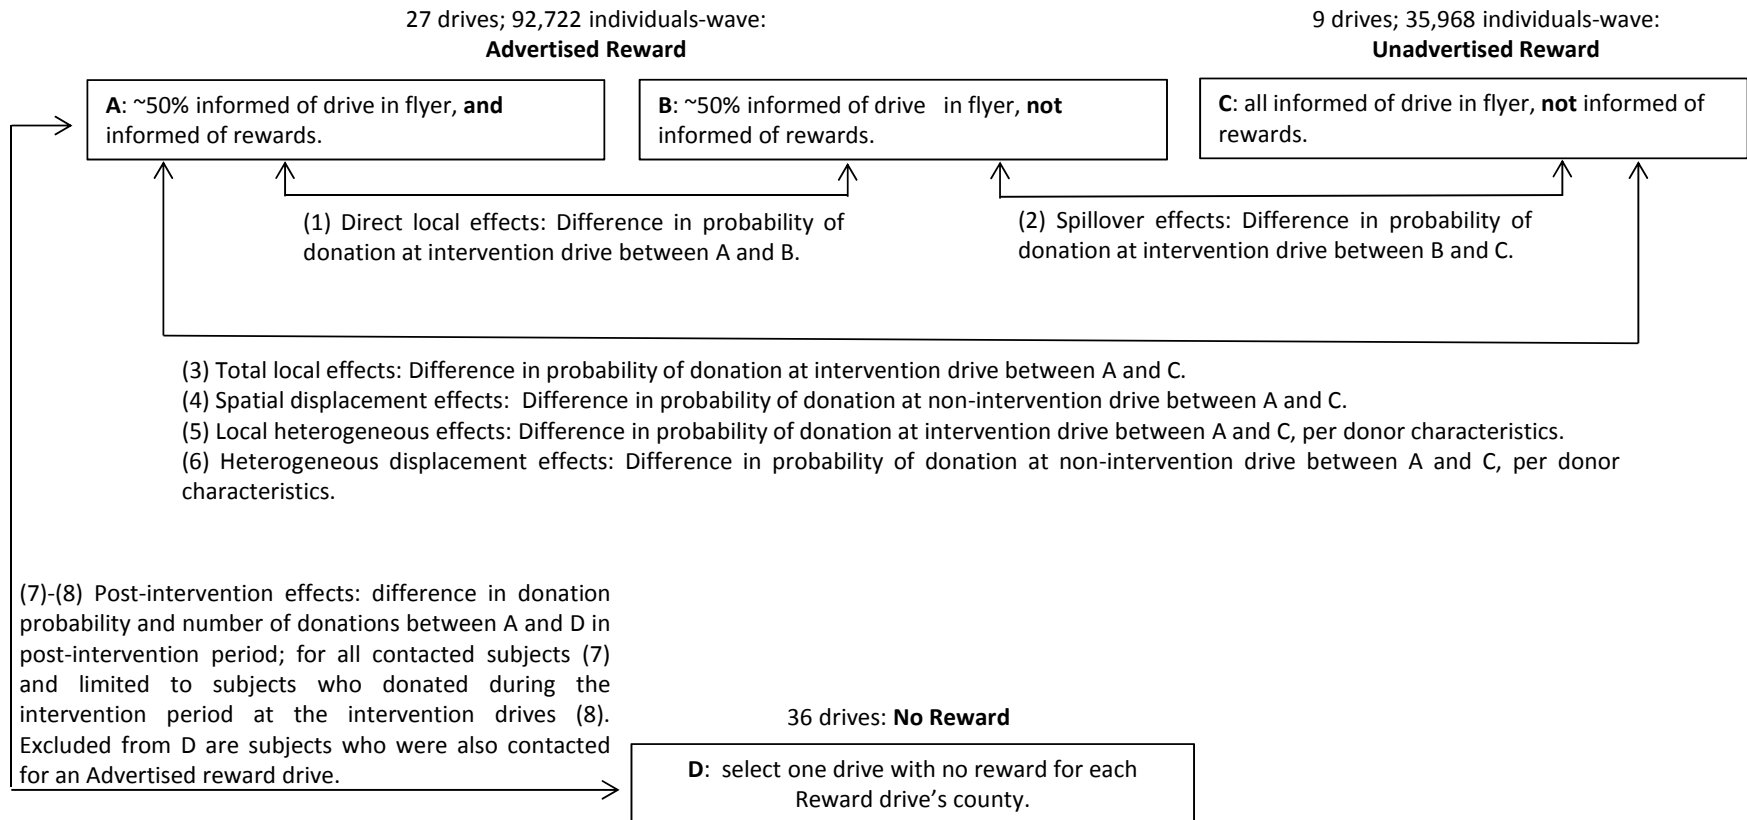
27 drives; 92,722 individuals-wave:
**Advertised Reward**

9 drives; 35,968 individuals-wave:
**Unadvertised Reward**

**A**: ~50% informed of drive in flyer, **and** informed of rewards.

**B**: ~50% informed of drive in flyer, **not** informed of rewards.

**C**: all informed of drive in flyer, **not** informed of rewards.

(1) Direct local effects: Difference in probability of donation at intervention drive between A and B.

(2) Spillover effects: Difference in probability of donation at intervention drive between B and C.

(3) Total local effects: Difference in probability of donation at intervention drive between A and C.
(4) Spatial displacement effects: Difference in probability of donation at non-intervention drive between A and C.
(5) Local heterogeneous effects: Difference in probability of donation at intervention drive between A and C, per donor characteristics.
(6) Heterogeneous displacement effects: Difference in probability of donation at non-intervention drive between A and C, per donor characteristics.

(7)-(8) Post-intervention effects: difference in donation probability and number of donations between A and D in post-intervention period; for all contacted subjects (7) and limited to subjects who donated during the intervention period at the intervention drives (8). Excluded from D are subjects who were also contacted for an Advertised reward drive.

36 drives: **No Reward**

**D**: select one drive with no reward for each Reward drive's county.